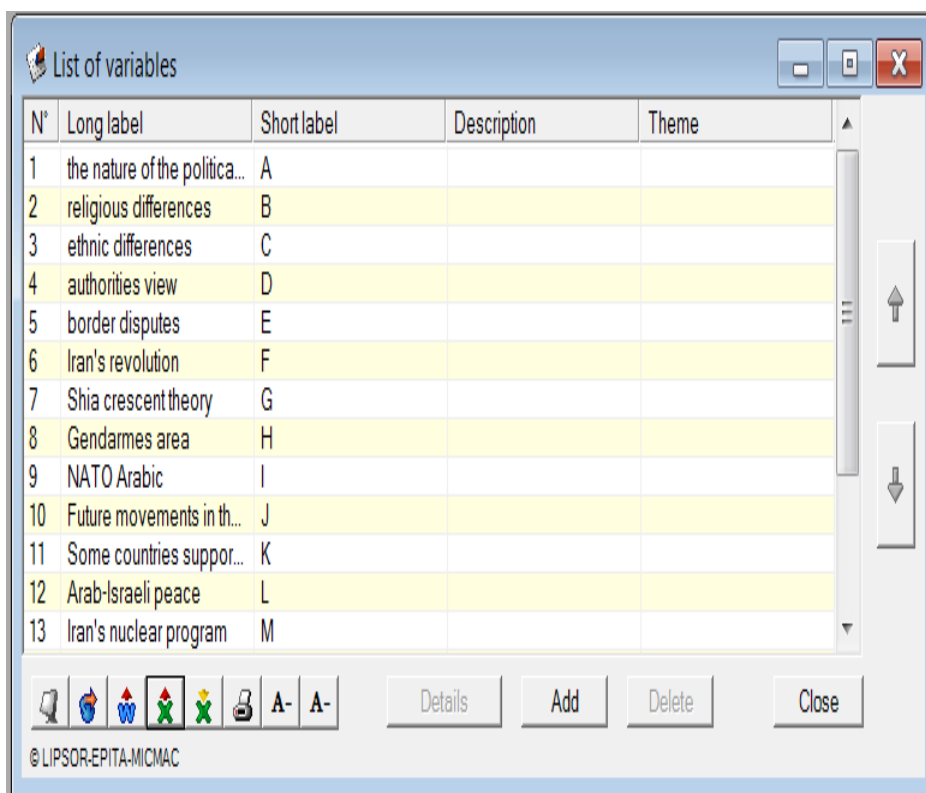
List of variables

| N° | Long label | Short label | Description | Theme |
|---|---|---|---|---|
| 1 | the nature of the politica... | A | | |
| 2 | religious differences | B | | |
| 3 | ethnic differences | C | | |
| 4 | authorities view | D | | |
| 5 | border disputes | E | | |
| 6 | Iran's revolution | F | | |
| 7 | Shia crescent theory | G | | |
| 8 | Gendarmes area | H | | |
| 9 | NATO Arabic | I | | |
| 10 | Future movements in th... | J | | |
| 11 | Some countries suppor... | K | | |
| 12 | Arab-Israeli peace | L | | |
| 13 | Iran's nuclear program | M | | |

A- A- Details Add Delete Close

© LIPSOR-EPITA-MICMAC